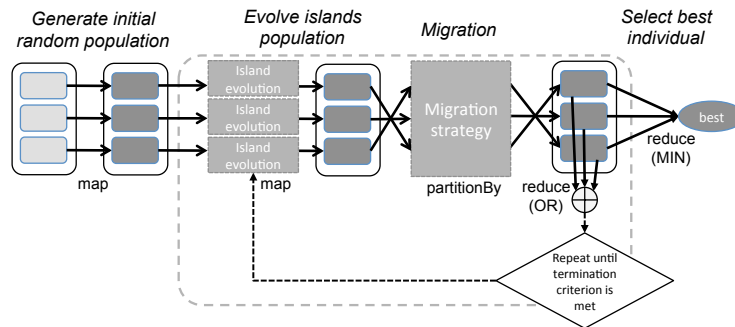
Generate initial random population

Evolve islands population

Migration

Select best individual

Island evolution

Island evolution

Island evolution

Migration strategy

best

reduce (MIN)

map

map

partitionBy

reduce (OR)

Repeat until termination criterion is met